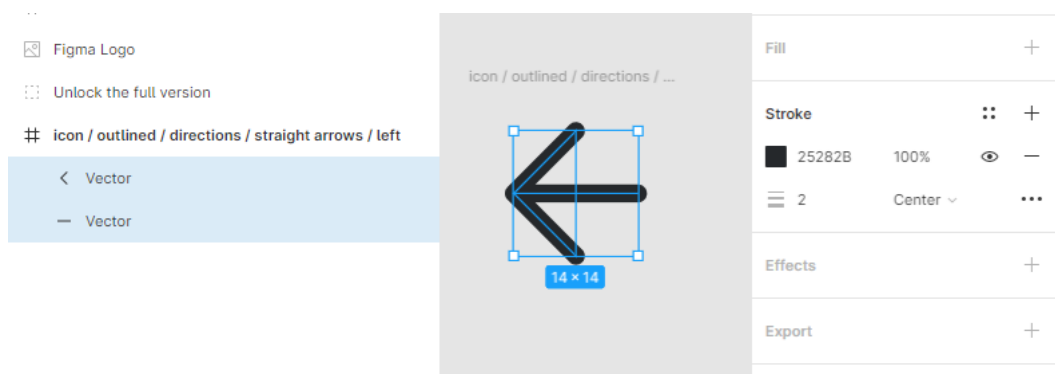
Figma Logo

Unlock the full version

# icon / outlined / directions / straight arrows / left

< Vector

— Vector

icon / outlined / directions / ...

14 × 14

Fill +

Stroke +

25282B 100% —

2 Center

Effects +

Export +